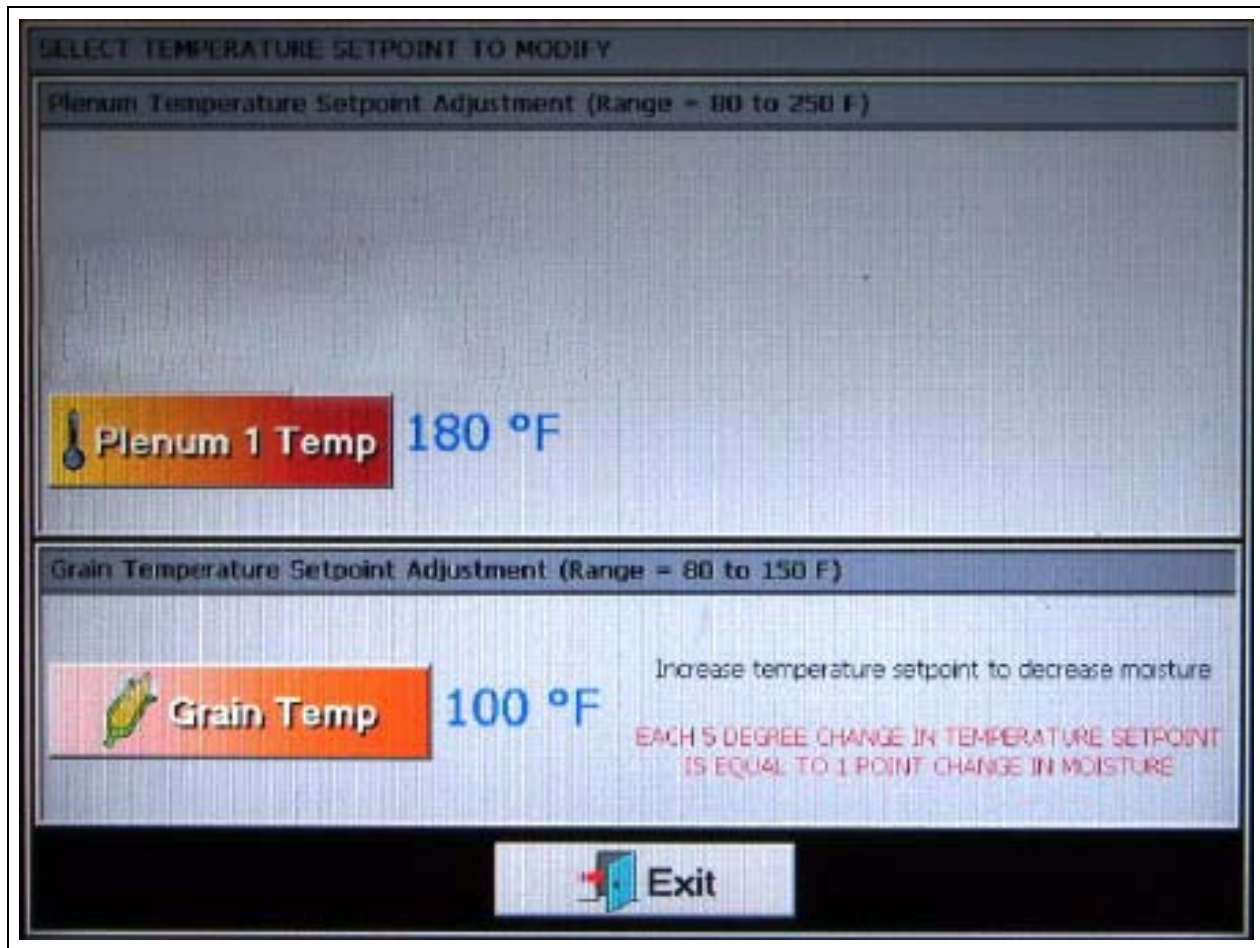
SELECT TEMPERATURE SETPOINT TO MODIFY

Plenum Temperature Setpoint Adjustment (Range = 80 to 250 F)

Plenum 1 Temp 180 °F

Grain Temperature Setpoint Adjustment (Range = 80 to 150 F)

Grain Temp 100 °F

Increase temperature setpoint to decrease moisture

EACH 5 DEGREE CHANGE IN TEMPERATURE SETPOINT IS EQUAL TO 1 POINT CHANGE IN MOISTURE

Exit